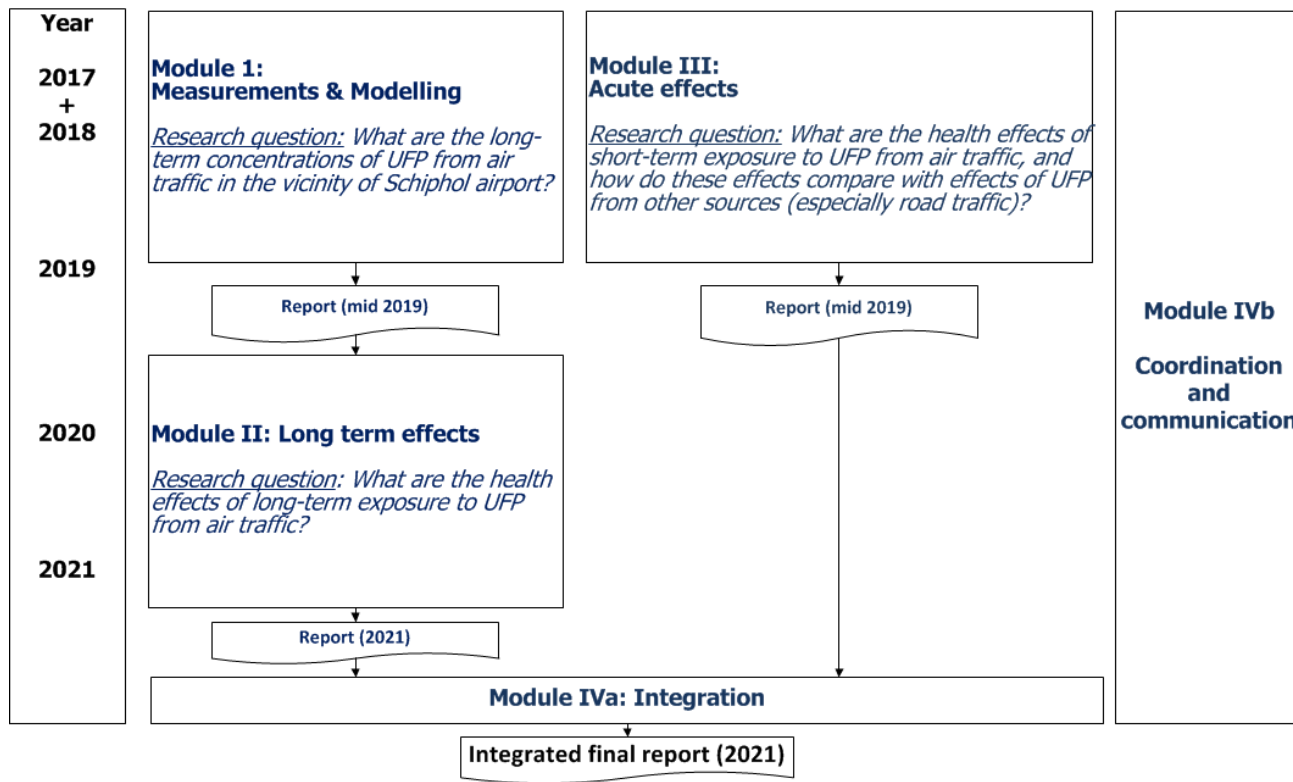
Year

2017
+
2018

2019

2020

2021

Module 1:
Measurements & Modelling

Research question: What are the long-term concentrations of UFP from air traffic in the vicinity of Schiphol airport?

Report (mid 2019)

Module II: Long term effects

Research question: What are the health effects of long-term exposure to UFP from air traffic?

Report (2021)

Module III:
Acute effects

Research question: What are the health effects of short-term exposure to UFP from air traffic, and how do these effects compare with effects of UFP from other sources (especially road traffic)?

Report (mid 2019)

Module IVb

Coordination and communication

Module IVa: Integration

Integrated final report (2021)